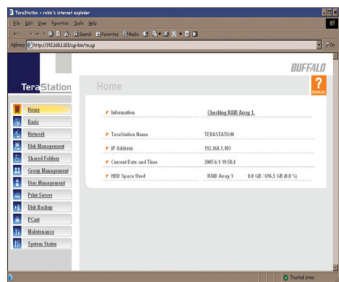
TeraStation - rodo's internet explorer

File Edit View Favorites Tools Help

Back Search Favorites Media

Address http://192.168.1.103/cgi-bin/top.cgi

Go

BUFFALO

TeraStation

Home

?

Home

Basic

Network

Disk Management

Shared Folders

Group Management

User Management

Print Server

Disk Backup

PCast

Maintenance

System Status

Information | Checking RAID Array 1.
---|---
TeraStation Name | TERASTATION
IP Address | 192.168.1.103
Current Date and Time | 2005/6/1 19:58:4
HDD Space Used | RAID Array 1   0.0 GB / 696.5 GB (0.0 %)

Trusted sites